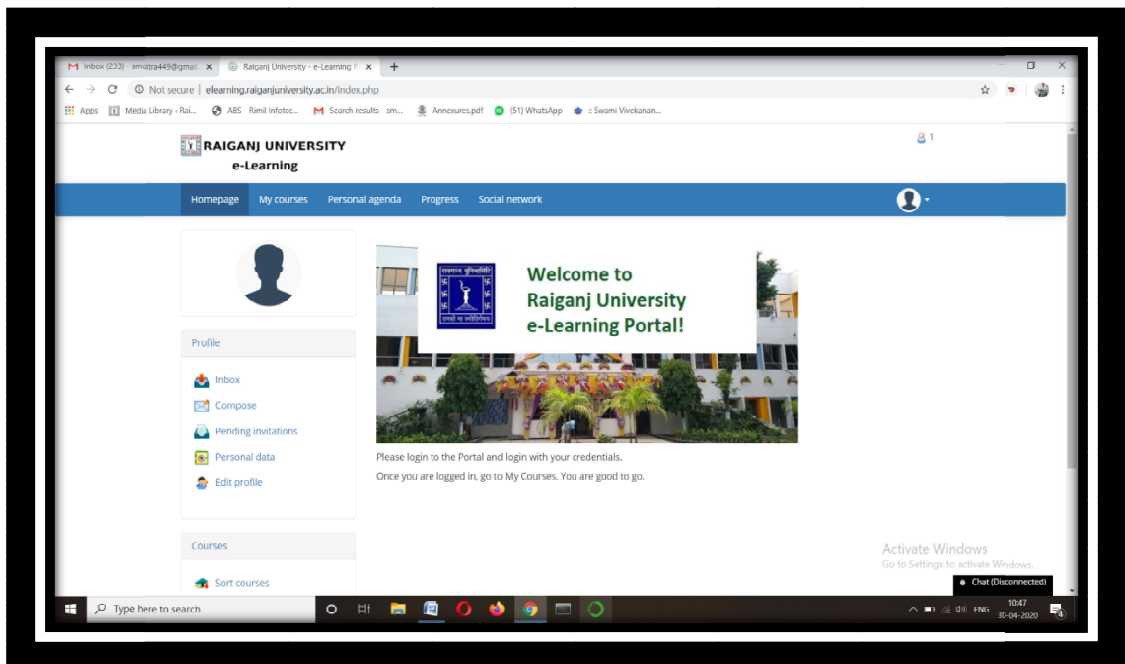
Inbox (233) - smoitra449@gmail × Raiganj University - e-Learning P ×

Not secure | elearning.raiganjuniversity.ac.in/index.php

Apps Media Library ‹ Rai... ABS Rimil Infotec... Search results sm... Annexures.pdf (51) WhatsApp :: Swami Vivekanan...

RAIGANJ UNIVERSITY
e-Learning

1

Homepage My courses Personal agenda Progress Social network

Profile

Inbox
Compose
Pending invitations
Personal data
Edit profile

Courses

Sort courses

Welcome to
Raiganj University
e-Learning Portal!

Please login to the Portal and login with your credentials.

Once you are logged in, go to My Courses. You are good to go.

Activate Windows
Go to Settings to activate Windows.

Chat (Disconnected)

Type here to search

ENG 10:47 30-04-2020 4